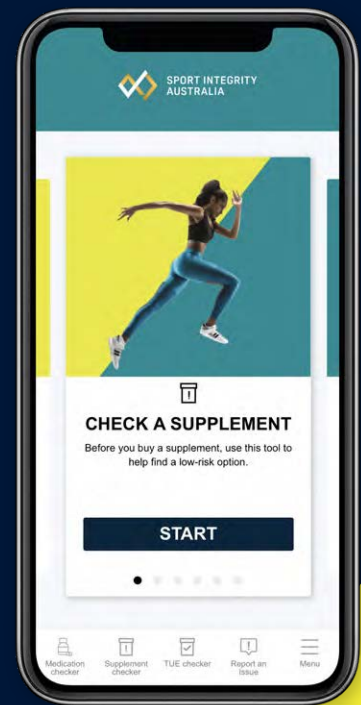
SPORT INTEGRITY AUSTRALIA

CHECK A SUPPLEMENT

Before you buy a supplement, use this tool to help find a low-risk option.

START

Medication checker
Supplement checker
TUE checker
Report an Issue
Menu